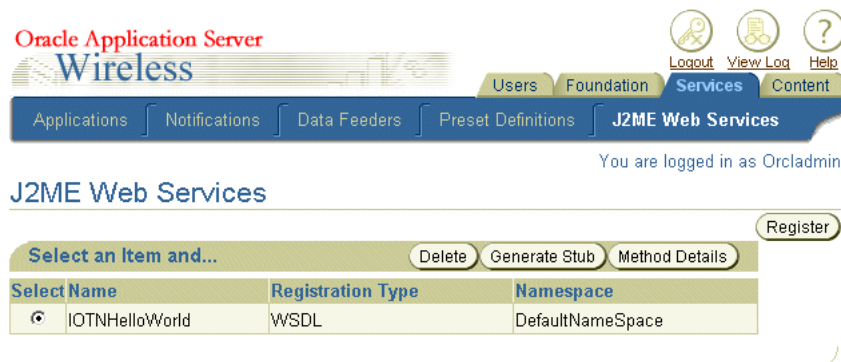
Oracle Application Server
Wireless

Logout View Log Help

Users Foundation Services Content

Applications Notifications Data Feeders Preset Definitions J2ME Web Services

You are logged in as Orcladmin

J2ME Web Services

Register

Select an Item and...

Delete Generate Stub Method Details

| Select | Name | Registration Type | Namespace |
|---|---|---|---|
| ⊙ | IOTNHelloWorld | WSDL | DefaultNameSpace |